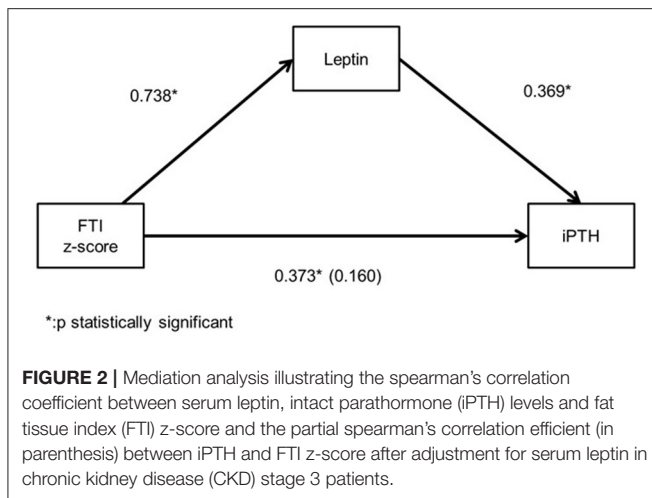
Leptin

0.738*

0.369*

FTI z-score

iPTH

0.373* (0.160)

*:p statistically significant

**FIGURE 2 |** Mediation analysis illustrating the spearman's correlation coefficient between serum leptin, intact parathormone (iPTH) levels and fat tissue index (FTI) z-score and the partial spearman's correlation efficient (in parenthesis) between iPTH and FTI z-score after adjustment for serum leptin in chronic kidney disease (CKD) stage 3 patients.